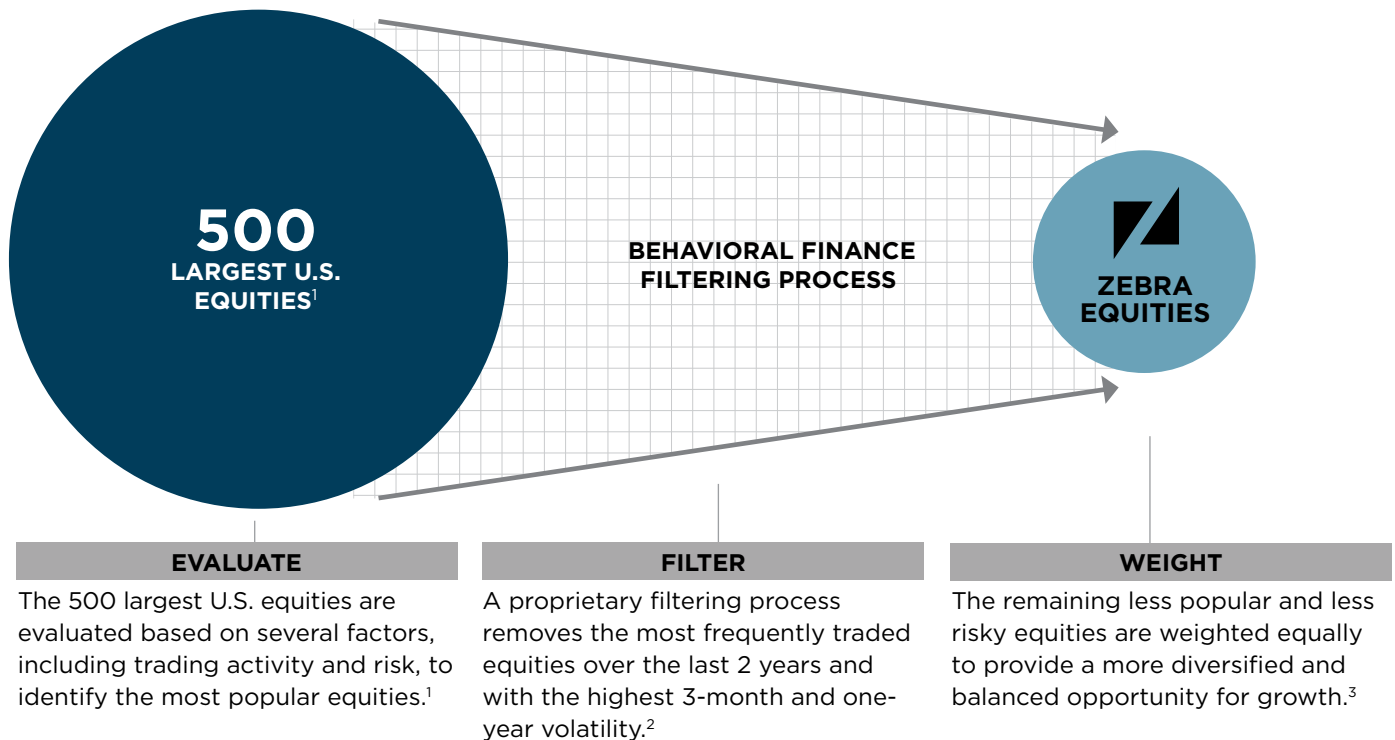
500
LARGEST U.S.
EQUITIES$^1$

BEHAVIORAL FINANCE
FILTERING PROCESS

ZEBRA
EQUITIES

EVALUATE

The 500 largest U.S. equities are evaluated based on several factors, including trading activity and risk, to identify the most popular equities.$^1$

FILTER

A proprietary filtering process removes the most frequently traded equities over the last 2 years and with the highest 3-month and one-year volatility.$^2$

WEIGHT

The remaining less popular and less risky equities are weighted equally to provide a more diversified and balanced opportunity for growth.$^3$